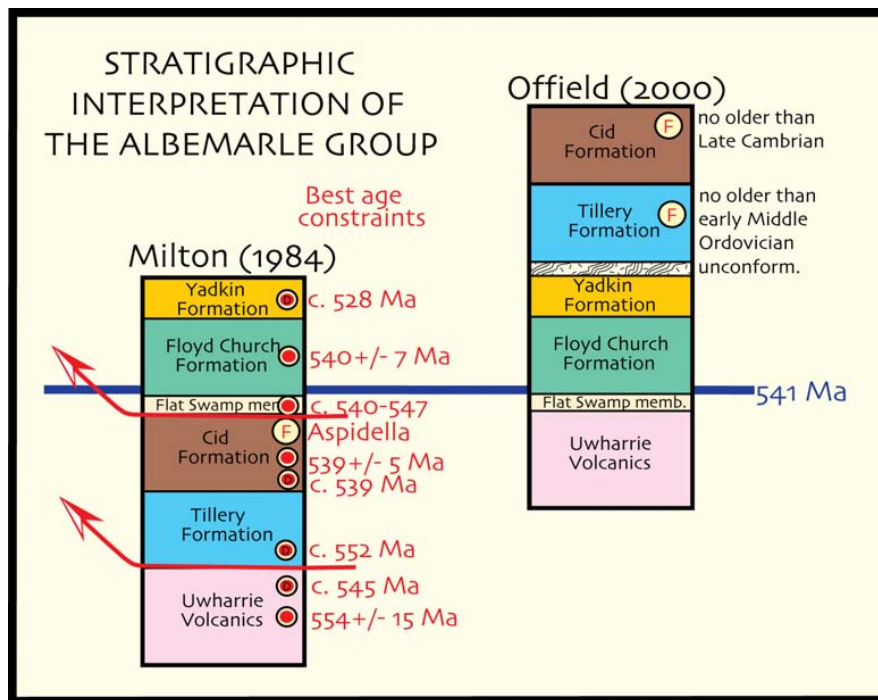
STRATIGRAPHIC INTERPRETATION OF THE ALBEMARLE GROUP

Best age constraints

Milton (1984)

Yadkin Formation
D c. 528 Ma

Floyd Church Formation
540+/- 7 Ma

Flat Swamp mem.
c. 540-547

Cid Formation
F Aspidella
539+/- 5 Ma
D c. 539 Ma

Tillery Formation
D c. 552 Ma

Uwharrie Volcanics
D c. 545 Ma
554+/- 15 Ma

Offield (2000)

Cid Formation
F no older than Late Cambrian

Tillery Formation
F no older than early Middle Ordovician

unconform.

Yadkin Formation

Floyd Church Formation

Flat Swamp memb.

Uwharrie Volcanics

541 Ma